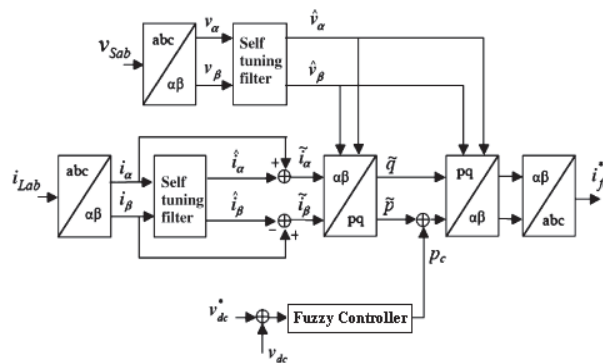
$v_{Sab}$

abc

αβ

$v_\alpha$

$v_\beta$

Self tuning filter

$\hat{v}_\alpha$

$\hat{v}_\beta$

$i_{Lab}$

abc

αβ

$i_\alpha$

$i_\beta$

Self tuning filter

$\hat{i}_\alpha$

$\hat{i}_\beta$

+

−

−

+

$\tilde{i}_\alpha$

$\tilde{i}_\beta$

αβ

pq

$\tilde{q}$

$\tilde{p}$

pq

αβ

αβ

abc

$i_f^*$

$p_c$

$v_{dc}^*$

$v_{dc}$

Fuzzy Controller